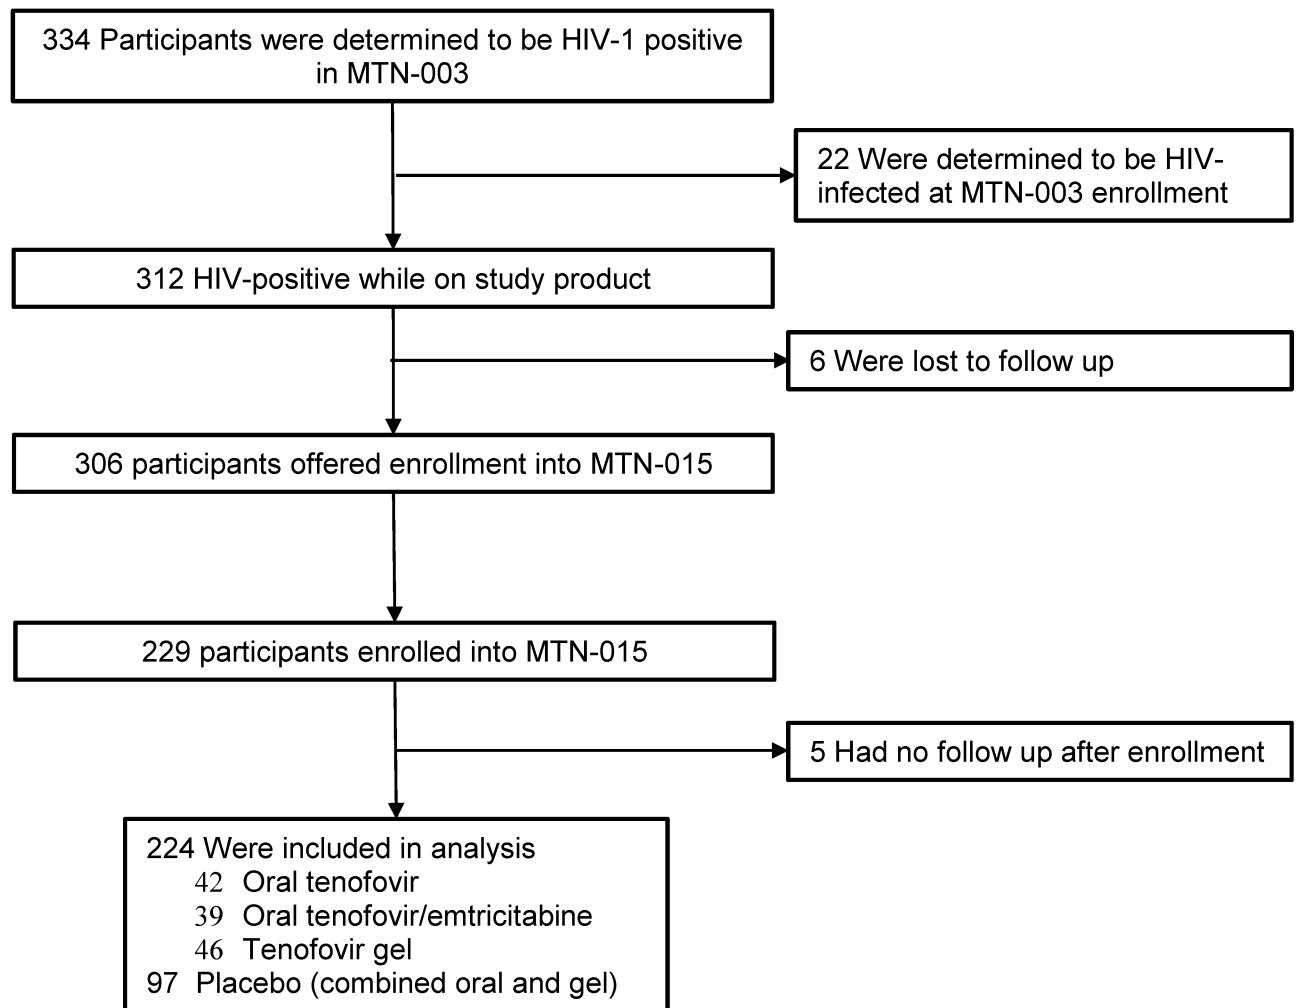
334 Participants were determined to be HIV-1 positive in MTN-003

22 Were determined to be HIV-infected at MTN-003 enrollment

312 HIV-positive while on study product

6 Were lost to follow up

306 participants offered enrollment into MTN-015

229 participants enrolled into MTN-015

5 Had no follow up after enrollment

224 Were included in analysis
42 Oral tenofovir
39 Oral tenofovir/emtricitabine
46 Tenofovir gel
97 Placebo (combined oral and gel)